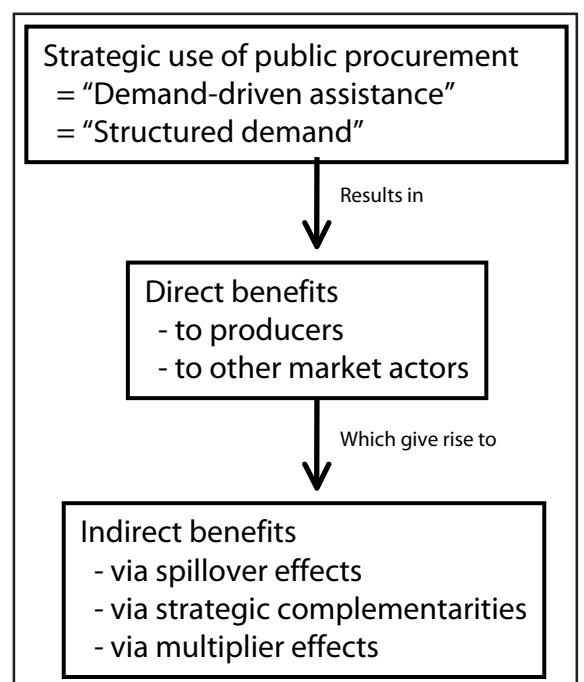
Strategic use of public procurement
= “Demand-driven assistance”
= “Structured demand”

Results in

Direct benefits
- to producers
- to other market actors

Which give rise to

Indirect benefits
- via spillover effects
- via strategic complementarities
- via multiplier effects